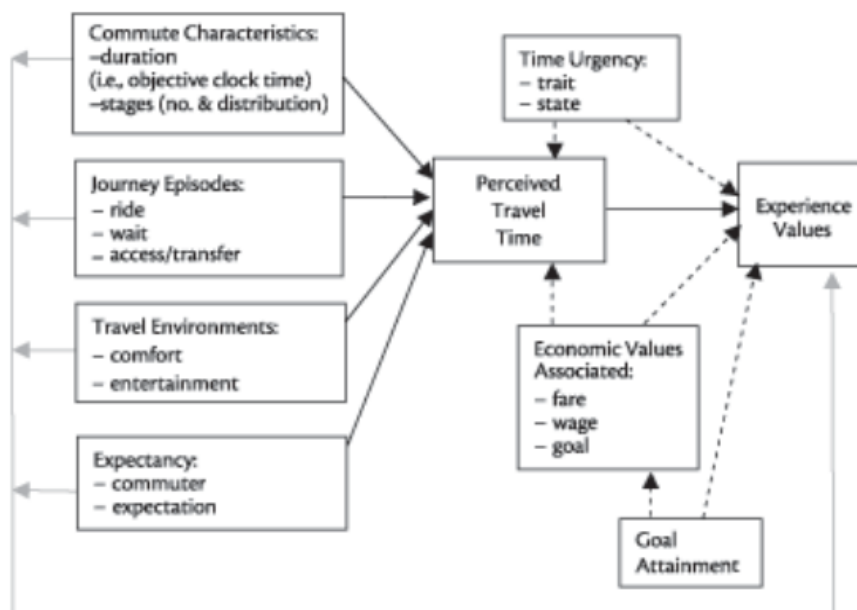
Commute Characteristics:
–duration
(i.e., objective clock time)
–stages (no. & distribution)

Time Urgency:
– trait
– state

Journey Episodes:
– ride
– wait
– access/transfer

Perceived Travel Time

Experience Values

Travel Environments:
– comfort
– entertainment

Economic Values Associated:
– fare
– wage
– goal

Expectancy:
– commuter
– expectation

Goal Attainment